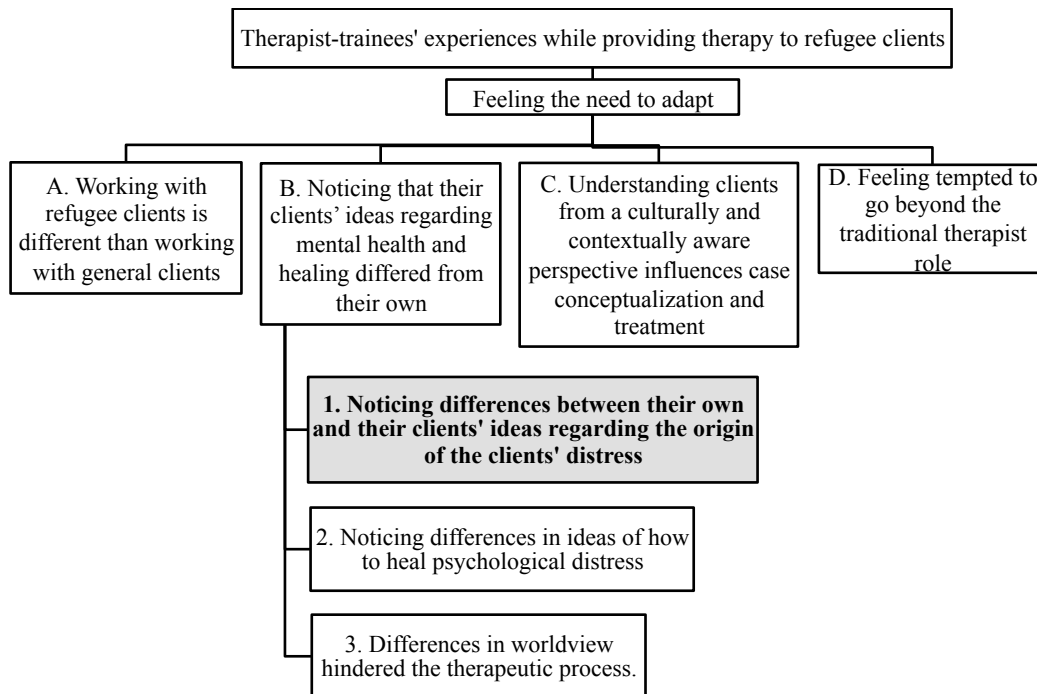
Therapist-trainees' experiences while providing therapy to refugee clients

Feeling the need to adapt

A. Working with refugee clients is different than working with general clients

B. Noticing that their clients' ideas regarding mental health and healing differed from their own

C. Understanding clients from a culturally and contextually aware perspective influences case conceptualization and treatment

D. Feeling tempted to go beyond the traditional therapist role

**1. Noticing differences between their own and their clients' ideas regarding the origin of the clients' distress**

2. Noticing differences in ideas of how to heal psychological distress

3. Differences in worldview hindered the therapeutic process.